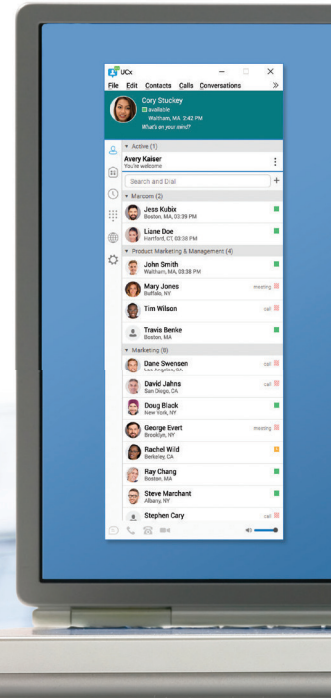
UCx

File Edit Contacts Calls Conversations »

Cory Stuckey
available
Waltham, MA 3:42 PM
What's on your mind?

▾ Active (1)

Avery Kaiser
You're welcome

Search and Dial

▾ Marcom (2)

Jess Kubix
Boston, MA, 03:39 PM

Liane Doe
Hartford, CT, 03:38 PM

▾ Product Marketing & Management (4)

John Smith
Waltham, MA, 03:38 PM

Mary Jones
Buffalo, NY
meeting

Tim Wilson
call

Travis Benke
Boston, MA

▾ Marketing (9)

Dane Swensen
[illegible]
call

David Jahns
San Diego, CA
call

Doug Black
New York, NY

George Evert
Brooklyn, NY
meeting

Rachel Wild
Berkeley, CA

Ray Chang
Boston, MA

Steve Marchant
Albany, NY

Stephen Cary
call